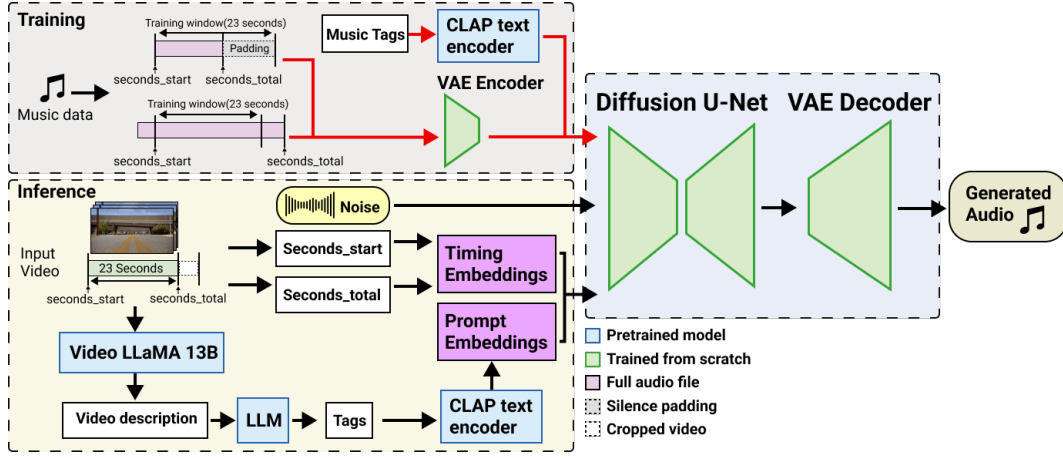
Training

Training window(23 seconds)

Padding

seconds_start

seconds_total

Music data

Training window(23 seconds)

seconds_start

seconds_total

Music Tags

CLAP text encoder

VAE Encoder

Diffusion U-Net

VAE Decoder

Generated Audio

Inference

Noise

Input Video

23 Seconds

seconds_start

seconds_total

Seconds_start

Seconds_total

Timing Embeddings

Prompt Embeddings

Video LLaMA 13B

Video description

LLM

Tags

CLAP text encoder

Pretrained model

Trained from scratch

Full audio file

Silence padding

Cropped video